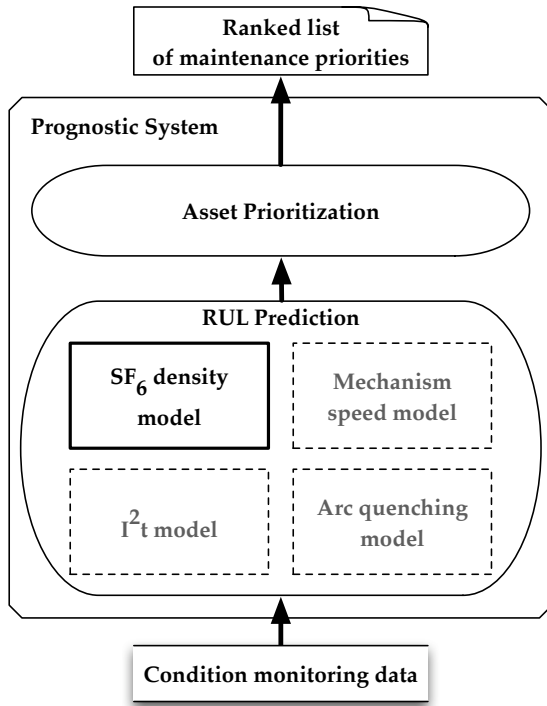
Ranked list of maintenance priorities

Prognostic System

Asset Prioritization

RUL Prediction

$SF_6$ density model

Mechanism speed model

$I^2t$ model

Arc quenching model

Condition monitoring data